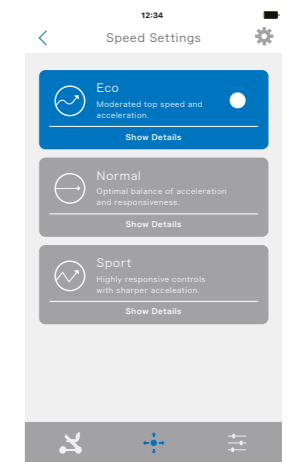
12:34

Speed Settings

Eco
Moderated top speed and acceleration.
Show Details

Normal
Optimal balance of acceleration and responsiveness.
Show Details

Sport
Highly responsive controls with sharper acceleation.
Show Details